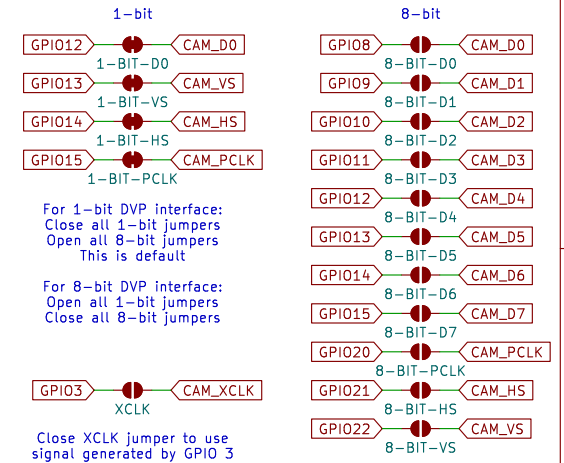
1-bit

GPIO12 CAM_D0
1-BIT-D0

GPIO13 CAM_VS
1-BIT-VS

GPIO14 CAM_HS
1-BIT-HS

GPIO15 CAM_PCLK
1-BIT-PCLK

For 1-bit DVP interface:
Close all 1-bit jumpers
Open all 8-bit jumpers
This is default

For 8-bit DVP interface:
Open all 1-bit jumpers
Close all 8-bit jumpers

GPIO3 CAM_XCLK
XCLK

Close XCLK jumper to use signal generated by GPIO 3

8-bit

GPIO8 CAM_D0
8-BIT-D0

GPIO9 CAM_D1
8-BIT-D1

GPIO10 CAM_D2
8-BIT-D2

GPIO11 CAM_D3
8-BIT-D3

GPIO12 CAM_D4
8-BIT-D4

GPIO13 CAM_D5
8-BIT-D5

GPIO14 CAM_D6
8-BIT-D6

GPIO15 CAM_D7
8-BIT-D7

GPIO20 CAM_PCLK
8-BIT-PCLK

GPIO21 CAM_HS
8-BIT-HS

GPIO22 CAM_VS
8-BIT-VS